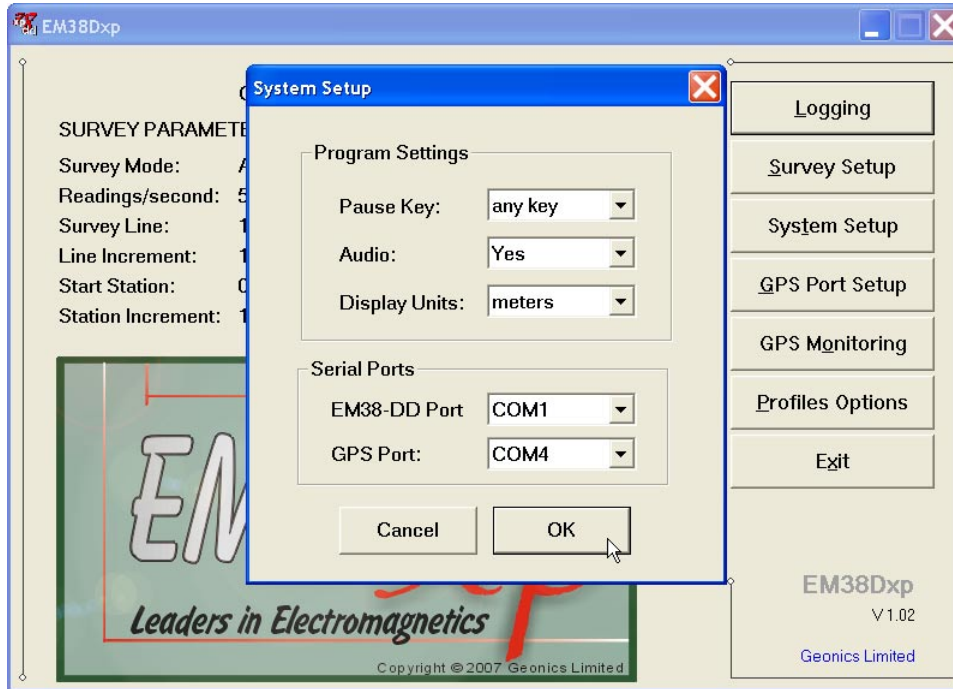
EM38Dxp

SURVEY PARAMETE
Survey Mode: A
Readings/second: 5
Survey Line: 1
Line Increment: 1
Start Station: 0
Station Increment: 1

System Setup

Program Settings
Pause Key: any key
Audio: Yes
Display Units: meters

Serial Ports
EM38-DD Port COM1
GPS Port: COM4

Cancel
OK

Logging
Survey Setup
System Setup
GPS Port Setup
GPS Monitoring
Profiles Options
Exit

EM
Leaders in Electromagnetics
Copyright © 2007 Geonics Limited

EM38Dxp
V1.02
Geonics Limited